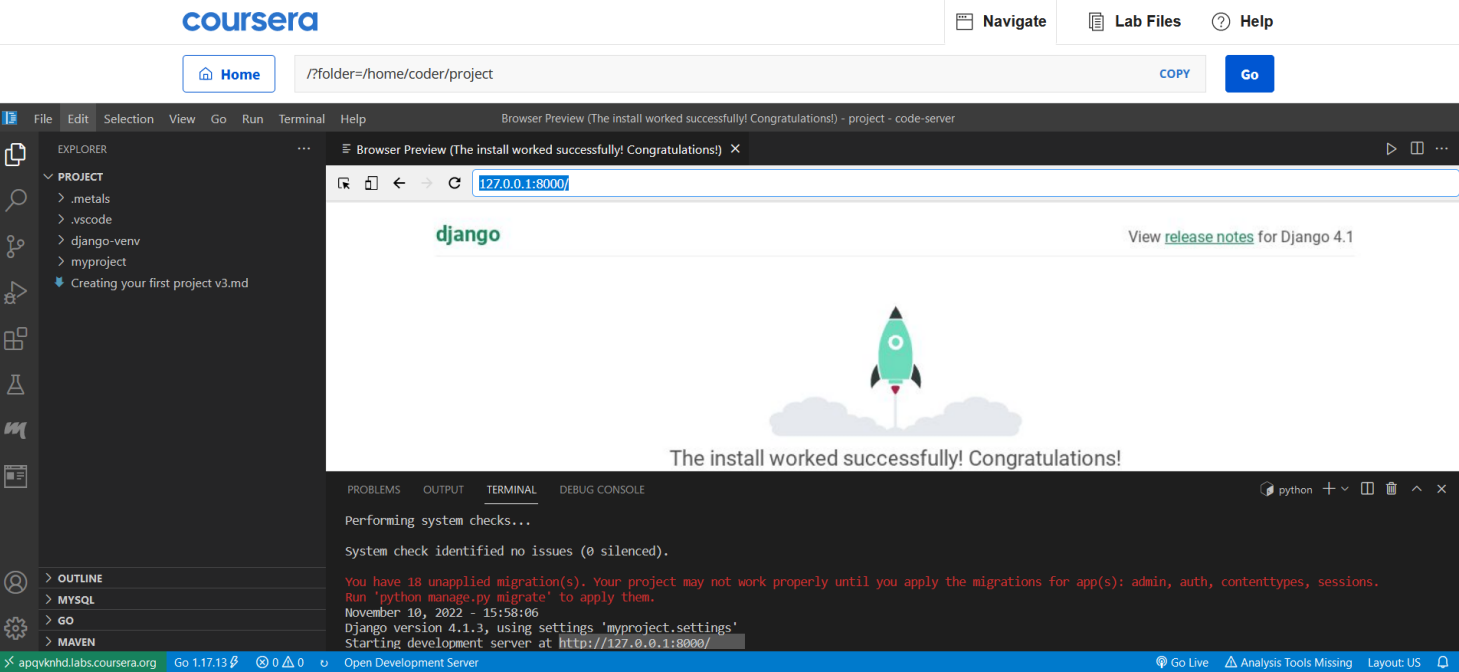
coursera

Navigate Lab Files Help

Home /?folder=/home/coder/project COPY Go

File Edit Selection View Go Run Terminal Help Browser Preview (The install worked successfully! Congratulations!) - project - code-server

EXPLORER ...

PROJECT
> .metals
> .vscode
> django-venv
> myproject
Creating your first project v3.md

Browser Preview (The install worked successfully! Congratulations!) ×

127.0.0.1:8000/

django

View release notes for Django 4.1

The install worked successfully! Congratulations!

PROBLEMS OUTPUT TERMINAL DEBUG CONSOLE

python

Performing system checks...

System check identified no issues (0 silenced).

You have 18 unapplied migration(s). Your project may not work properly until you apply the migrations for app(s): admin, auth, contenttypes, sessions.
Run 'python manage.py migrate' to apply them.
November 10, 2022 - 15:58:06
Django version 4.1.3, using settings 'myproject.settings'
Starting development server at http://127.0.0.1:8000/

> OUTLINE
> MYSQL
> GO
> MAVEN

apqvknhd.labs.coursera.org Go 1.17.13 ⊗ 0 ⚠ 0 Open Development Server Go Live Analysis Tools Missing Layout: US